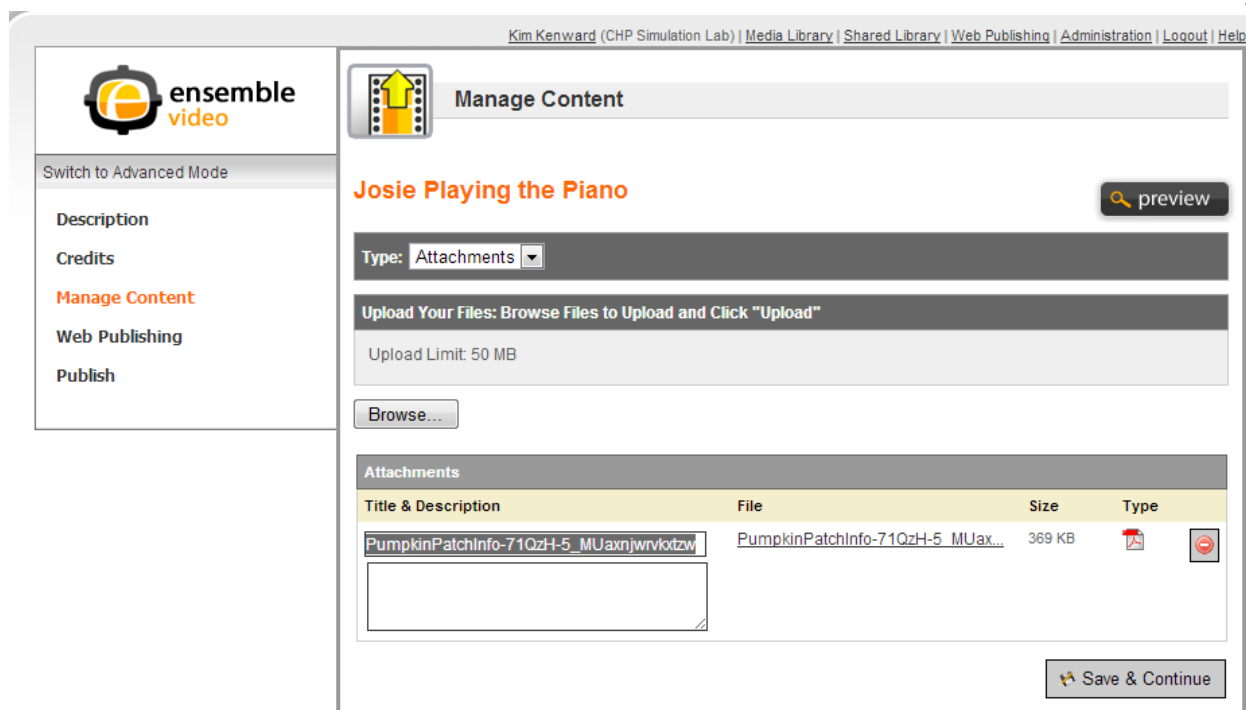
Kim Kenward (CHP Simulation Lab) | Media Library | Shared Library | Web Publishing | Administration | Logout | Help

ensemble video

Switch to Advanced Mode

Description

Credits

Manage Content

Web Publishing

Publish

Manage Content

Josie Playing the Piano

preview

Type: Attachments

Upload Your Files: Browse Files to Upload and Click "Upload"

Upload Limit: 50 MB

Browse...

Attachments

| Title & Description | File | Size | Type |
|---|---|---|---|
| PumpkinPatchInfo-71QzH-5_MUaxnjwrvkxtzw | PumpkinPatchInfo-71QzH-5_MUax... | 369 KB | |

Save & Continue